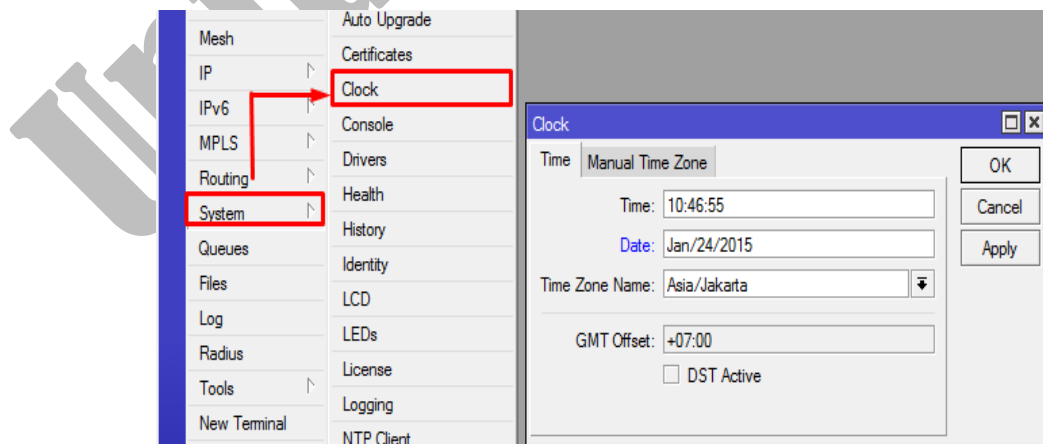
Mesh
IP
IPv6
MPLS
Routing
System
Queues
Files
Log
Radius
Tools
New Terminal

Auto Upgrade
Certificates
Clock
Console
Drivers
Health
History
Identity
LCD
LEDs
License
Logging
NTP Client

Clock
Time
Manual Time Zone
Time: 10:46:55
Date: Jan/24/2015
Time Zone Name: Asia/Jakarta
GMT Offset: +07:00
DST Active
OK
Cancel
Apply